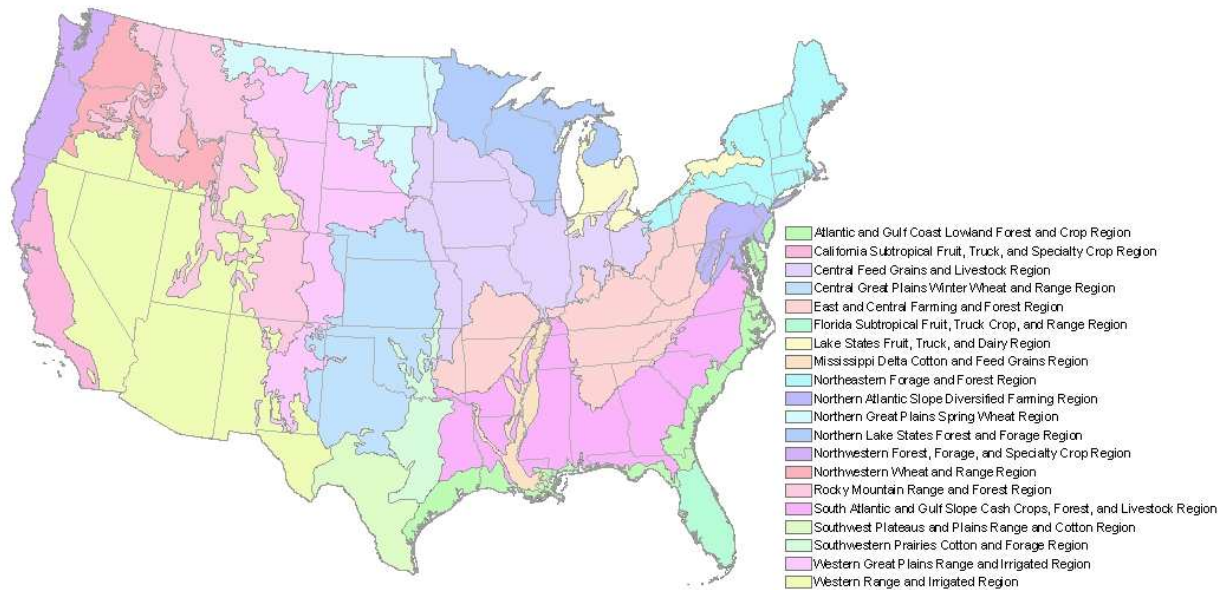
Atlantic and Gulf Coast Lowland Forest and Crop Region
California Subtropical Fruit, Truck, and Specialty Crop Region
Central Feed Grains and Livestock Region
Central Great Plains Winter Wheat and Range Region
East and Central Farming and Forest Region
Florida Subtropical Fruit, Truck Crop, and Range Region
Lake States Fruit, Truck, and Dairy Region
Mississippi Delta Cotton and Feed Grains Region
Northeastern Forage and Forest Region
Northern Atlantic Slope Diversified Farming Region
Northern Great Plains Spring Wheat Region
Northern Lake States Forest and Forage Region
Northwestern Forest, Forage, and Specialty Crop Region
Northwestern Wheat and Range Region
Rocky Mountain Range and Forest Region
South Atlantic and Gulf Slope Cash Crops, Forest, and Livestock Region
Southwest Plateaus and Plains Range and Cotton Region
Southwestern Prairies Cotton and Forage Region
Western Great Plains Range and Irrigated Region
Western Range and Irrigated Region